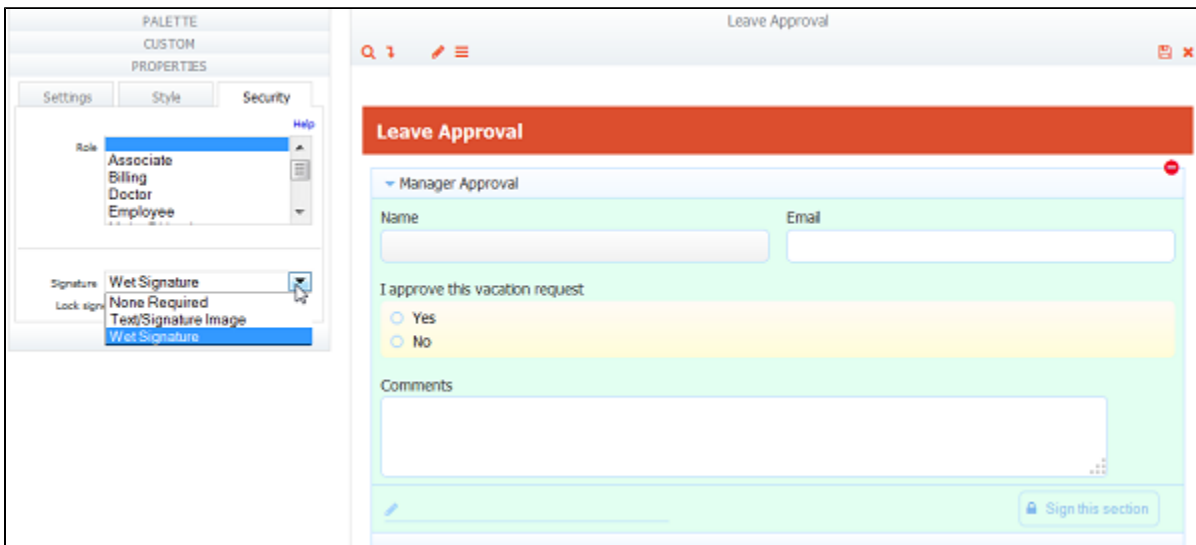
PALETTE
CUSTOM
PROPERTIES

Settings
Style
Security

Help

Role
Associate
Billing
Doctor
Employee

Signature
Wet Signature
Lock sign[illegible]
None Required
Text/Signature Image
Wet Signature

Leave Approval

Leave Approval

Manager Approval

Name

Email

I approve this vacation request

Yes

No

Comments

Sign this section